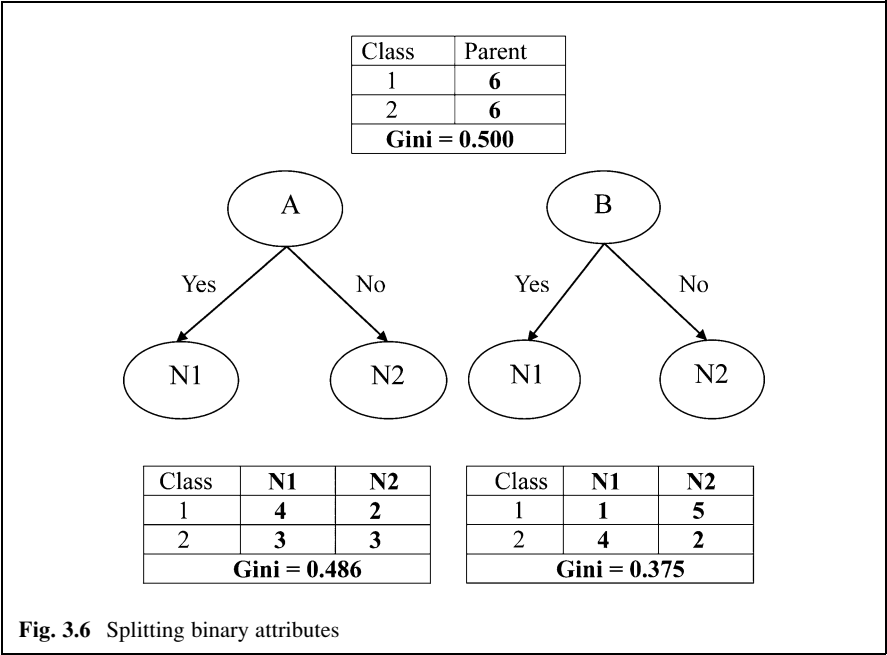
| Class | Parent |
|---|---|
| 1 | **6** |
| 2 | **6** |
| **Gini = 0.500** | |

A

Yes

No

N1

N2

B

Yes

No

N1

N2

| Class | **N1** | **N2** |
|---|---|---|
| 1 | **4** | **2** |
| 2 | **3** | **3** |
| **Gini = 0.486** | | |

| Class | **N1** | **N2** |
|---|---|---|
| 1 | **1** | **5** |
| 2 | **4** | **2** |
| **Gini = 0.375** | | |

**Fig. 3.6** Splitting binary attributes